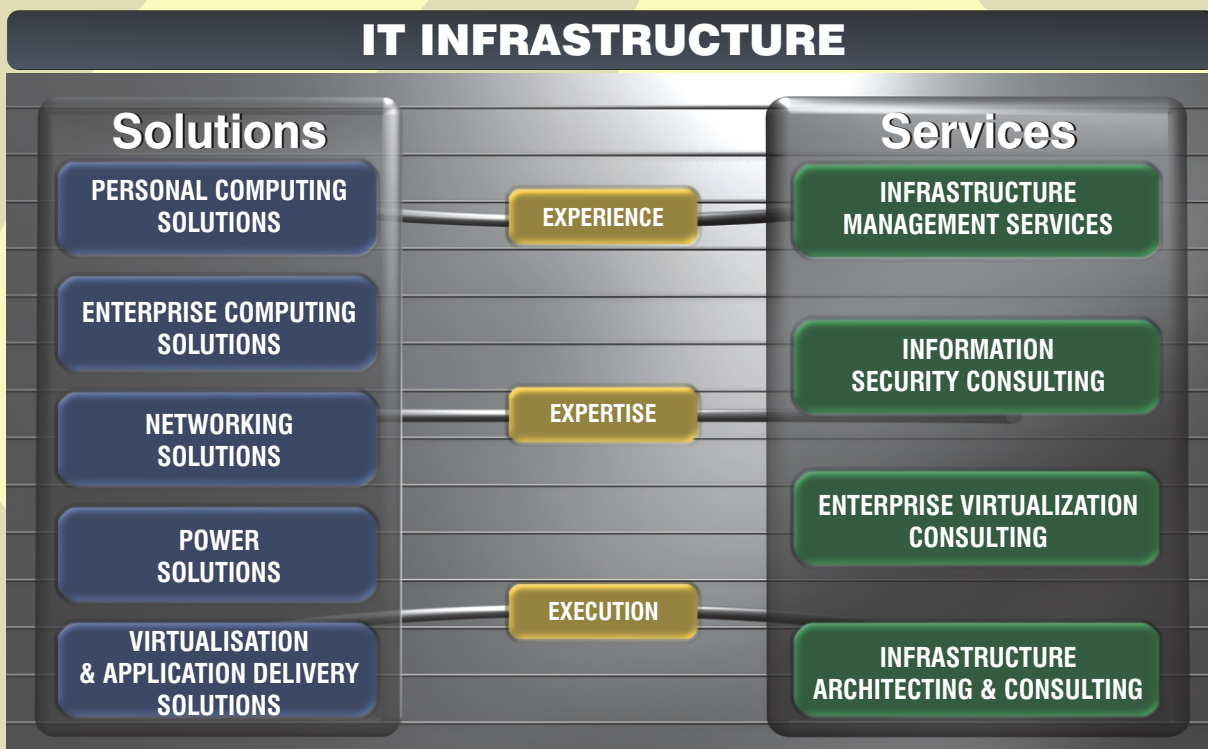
IT INFRASTRUCTURE

Solutions

PERSONAL COMPUTING SOLUTIONS

ENTERPRISE COMPUTING SOLUTIONS

NETWORKING SOLUTIONS

POWER SOLUTIONS

VIRTUALISATION & APPLICATION DELIVERY SOLUTIONS

EXPERIENCE

EXPERTISE

EXECUTION

Services

INFRASTRUCTURE MANAGEMENT SERVICES

INFORMATION SECURITY CONSULTING

ENTERPRISE VIRTUALIZATION CONSULTING

INFRASTRUCTURE ARCHITECTING & CONSULTING